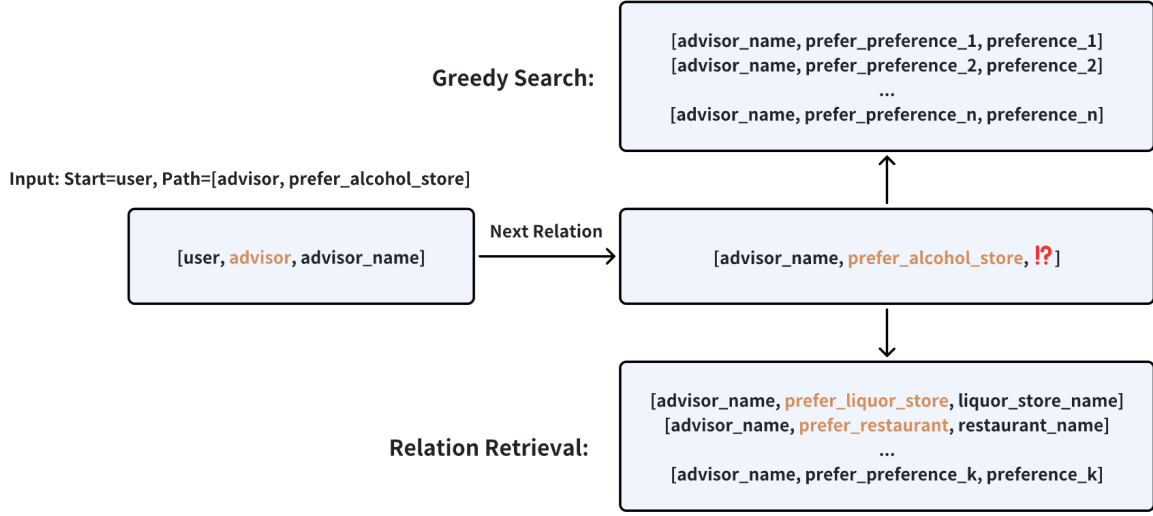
Greedy Search:

[advisor_name, prefer_preference_1, preference_1]
[advisor_name, prefer_preference_2, preference_2]
...
[advisor_name, prefer_preference_n, preference_n]

Input: Start=user, Path=[advisor, prefer_alcohol_store]

[user, advisor, advisor_name]

Next Relation

[advisor_name, prefer_alcohol_store, ⁉]

Relation Retrieval:

[advisor_name, prefer_liquor_store, liquor_store_name]
[advisor_name, prefer_restaurant, restaurant_name]
...
[advisor_name, prefer_preference_k, preference_k]